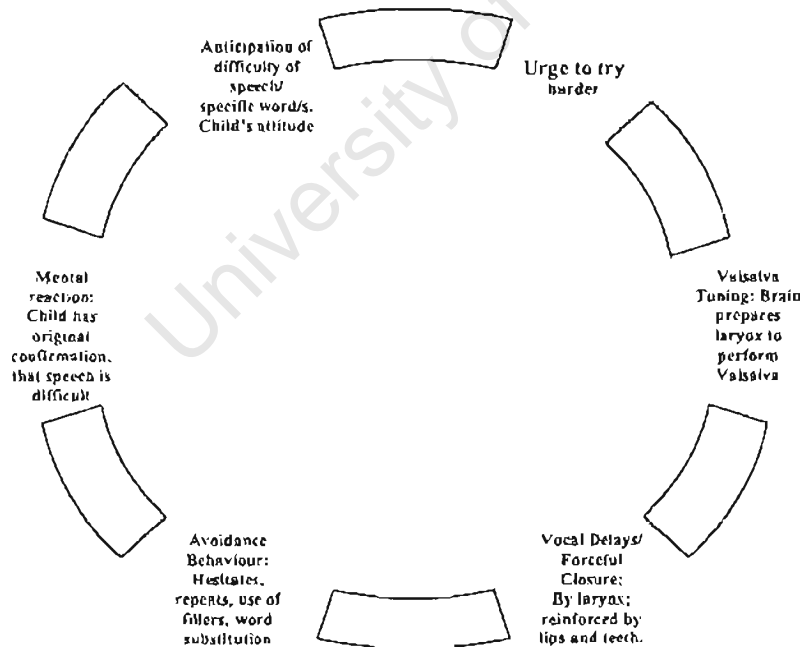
Anticipation of difficulty of speech/ specific word/s. Child's attitude

Urge to try harder

Valsalva Tuning: Brain prepares larynx to perform Valsalva

Vocal Delays/ Forceful Closure: By larynx; reinforced by lips and teeth.

Avoidance Behaviour: Hesitates, repeats, use of fillers, word substitution

Mental reaction: Child has original confirmation, that speech is difficult

University of